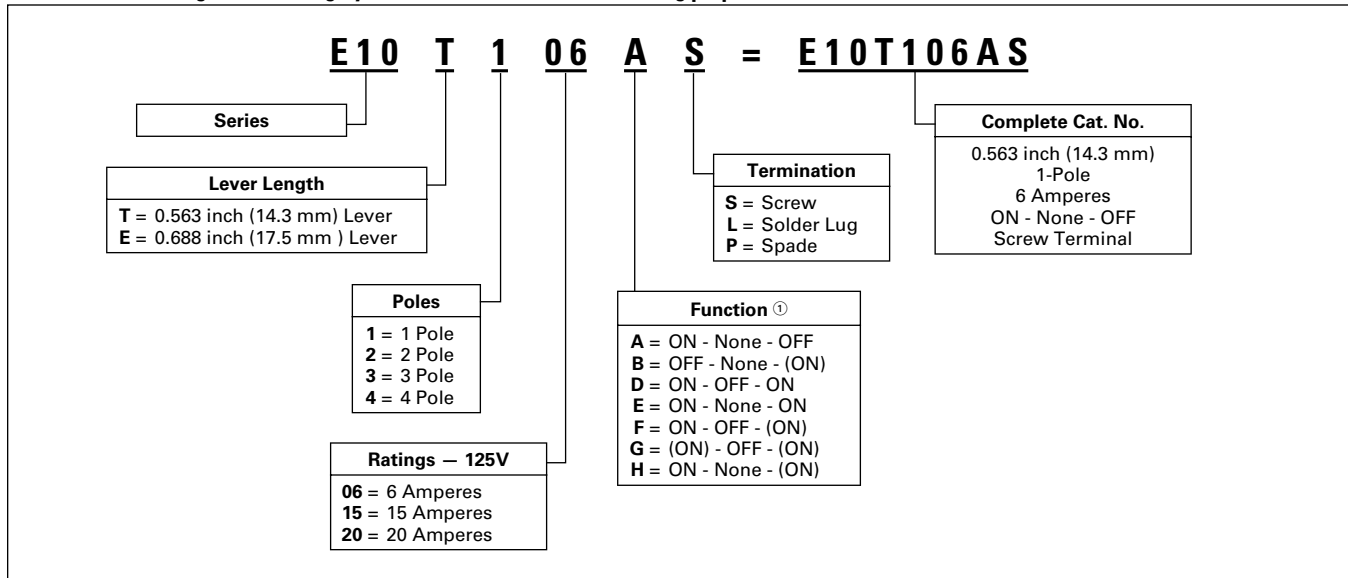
E10 T 1 06 A S = E10T106AS

Series

Lever Length
T = 0.563 inch (14.3 mm) Lever
E = 0.688 inch (17.5 mm ) Lever

Poles
1 = 1 Pole
2 = 2 Pole
3 = 3 Pole
4 = 4 Pole

Ratings — 125V
06 = 6 Amperes
15 = 15 Amperes
20 = 20 Amperes

Termination
S = Screw
L = Solder Lug
P = Spade

Function ①
A = ON - None - OFF
B = OFF - None - (ON)
D = ON - OFF - ON
E = ON - None - ON
F = ON - OFF - (ON)
G = (ON) - OFF - (ON)
H = ON - None - (ON)

Complete Cat. No.
0.563 inch (14.3 mm)
1-Pole
6 Amperes
ON - None - OFF
Screw Terminal